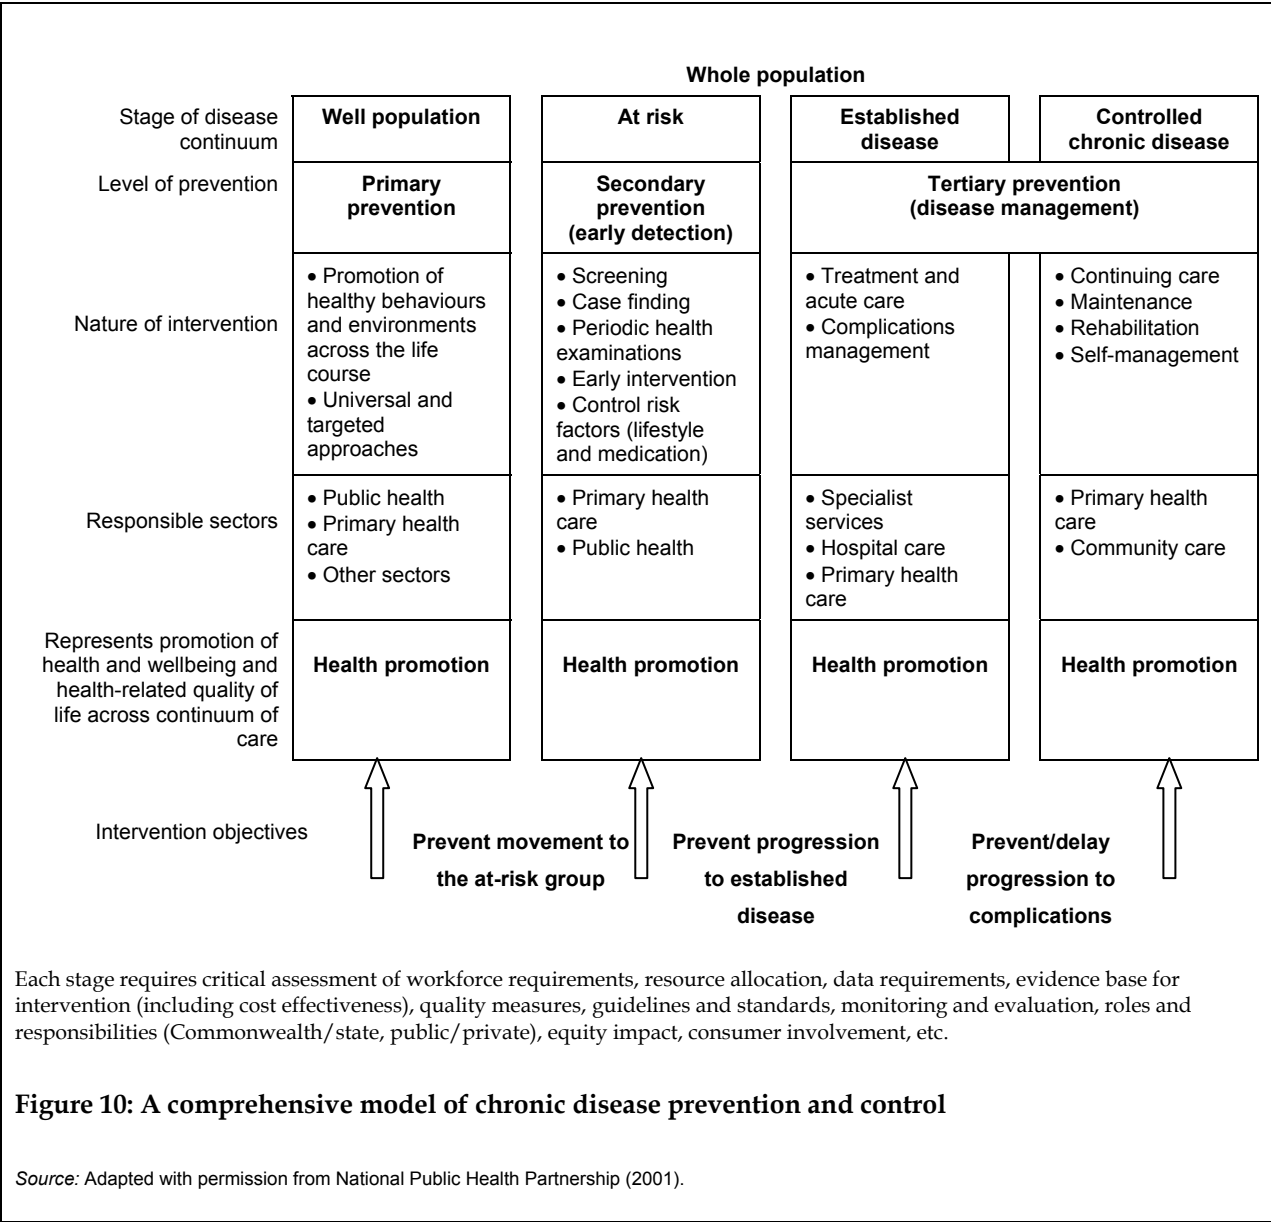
Whole population

| Stage of disease continuum | Well population | At risk | Established disease | Controlled chronic disease |
|---|---|---|---|---|
| Level of prevention | Primary prevention | Secondary prevention (early detection) | Tertiary prevention (disease management) | |
| Nature of intervention | • Promotion of healthy behaviours and environments across the life course • Universal and targeted approaches | • Screening • Case finding • Periodic health examinations • Early intervention • Control risk factors (lifestyle and medication) | • Treatment and acute care • Complications management | • Continuing care • Maintenance • Rehabilitation • Self-management |
| Responsible sectors | • Public health • Primary health care • Other sectors | • Primary health care • Public health | • Specialist services • Hospital care • Primary health care | • Primary health care • Community care |
| Represents promotion of health and wellbeing and health-related quality of life across continuum of care | Health promotion | Health promotion | Health promotion | Health promotion |

Intervention objectives

Prevent movement to the at-risk group

Prevent progression to established disease

Prevent/delay progression to complications

Each stage requires critical assessment of workforce requirements, resource allocation, data requirements, evidence base for intervention (including cost effectiveness), quality measures, guidelines and standards, monitoring and evaluation, roles and responsibilities (Commonwealth/state, public/private), equity impact, consumer involvement, etc.

Figure 10: A comprehensive model of chronic disease prevention and control

Source: Adapted with permission from National Public Health Partnership (2001).